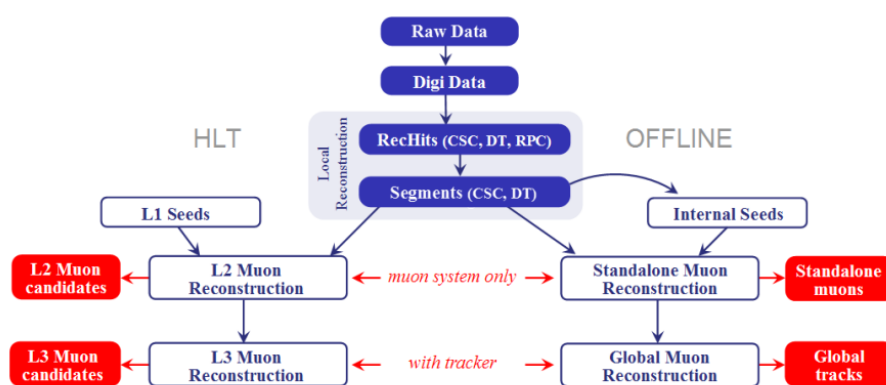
Raw Data

Digi Data

HLT

OFFLINE

Local Reconstruction

RecHits (CSC, DT, RPC)

Segments (CSC, DT)

L1 Seeds

Internal Seeds

L2 Muon candidates

L2 Muon Reconstruction

muon system only

Standalone Muon Reconstruction

Standalone muons

L3 Muon candidates

L3 Muon Reconstruction

with tracker

Global Muon Reconstruction

Global tracks